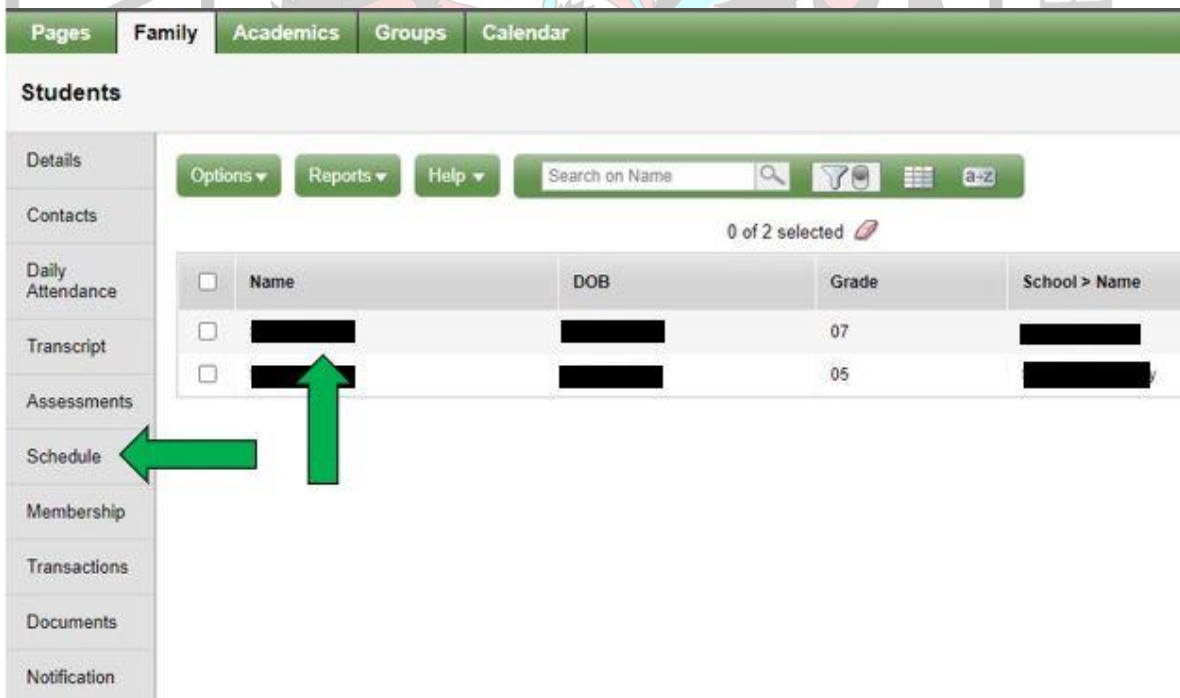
Pages Family Academics Groups Calendar

Students

Details
Contacts
Daily Attendance
Transcript
Assessments
Schedule
Membership
Transactions
Documents
Notification

Options ▾ Reports ▾ Help ▾ Search on Name a-z

0 of 2 selected

| | Name | DOB | Grade | School > Name |
|---|---|---|---|---|
| | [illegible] | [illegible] | 07 | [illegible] |
| | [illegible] | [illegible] | 05 | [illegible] |